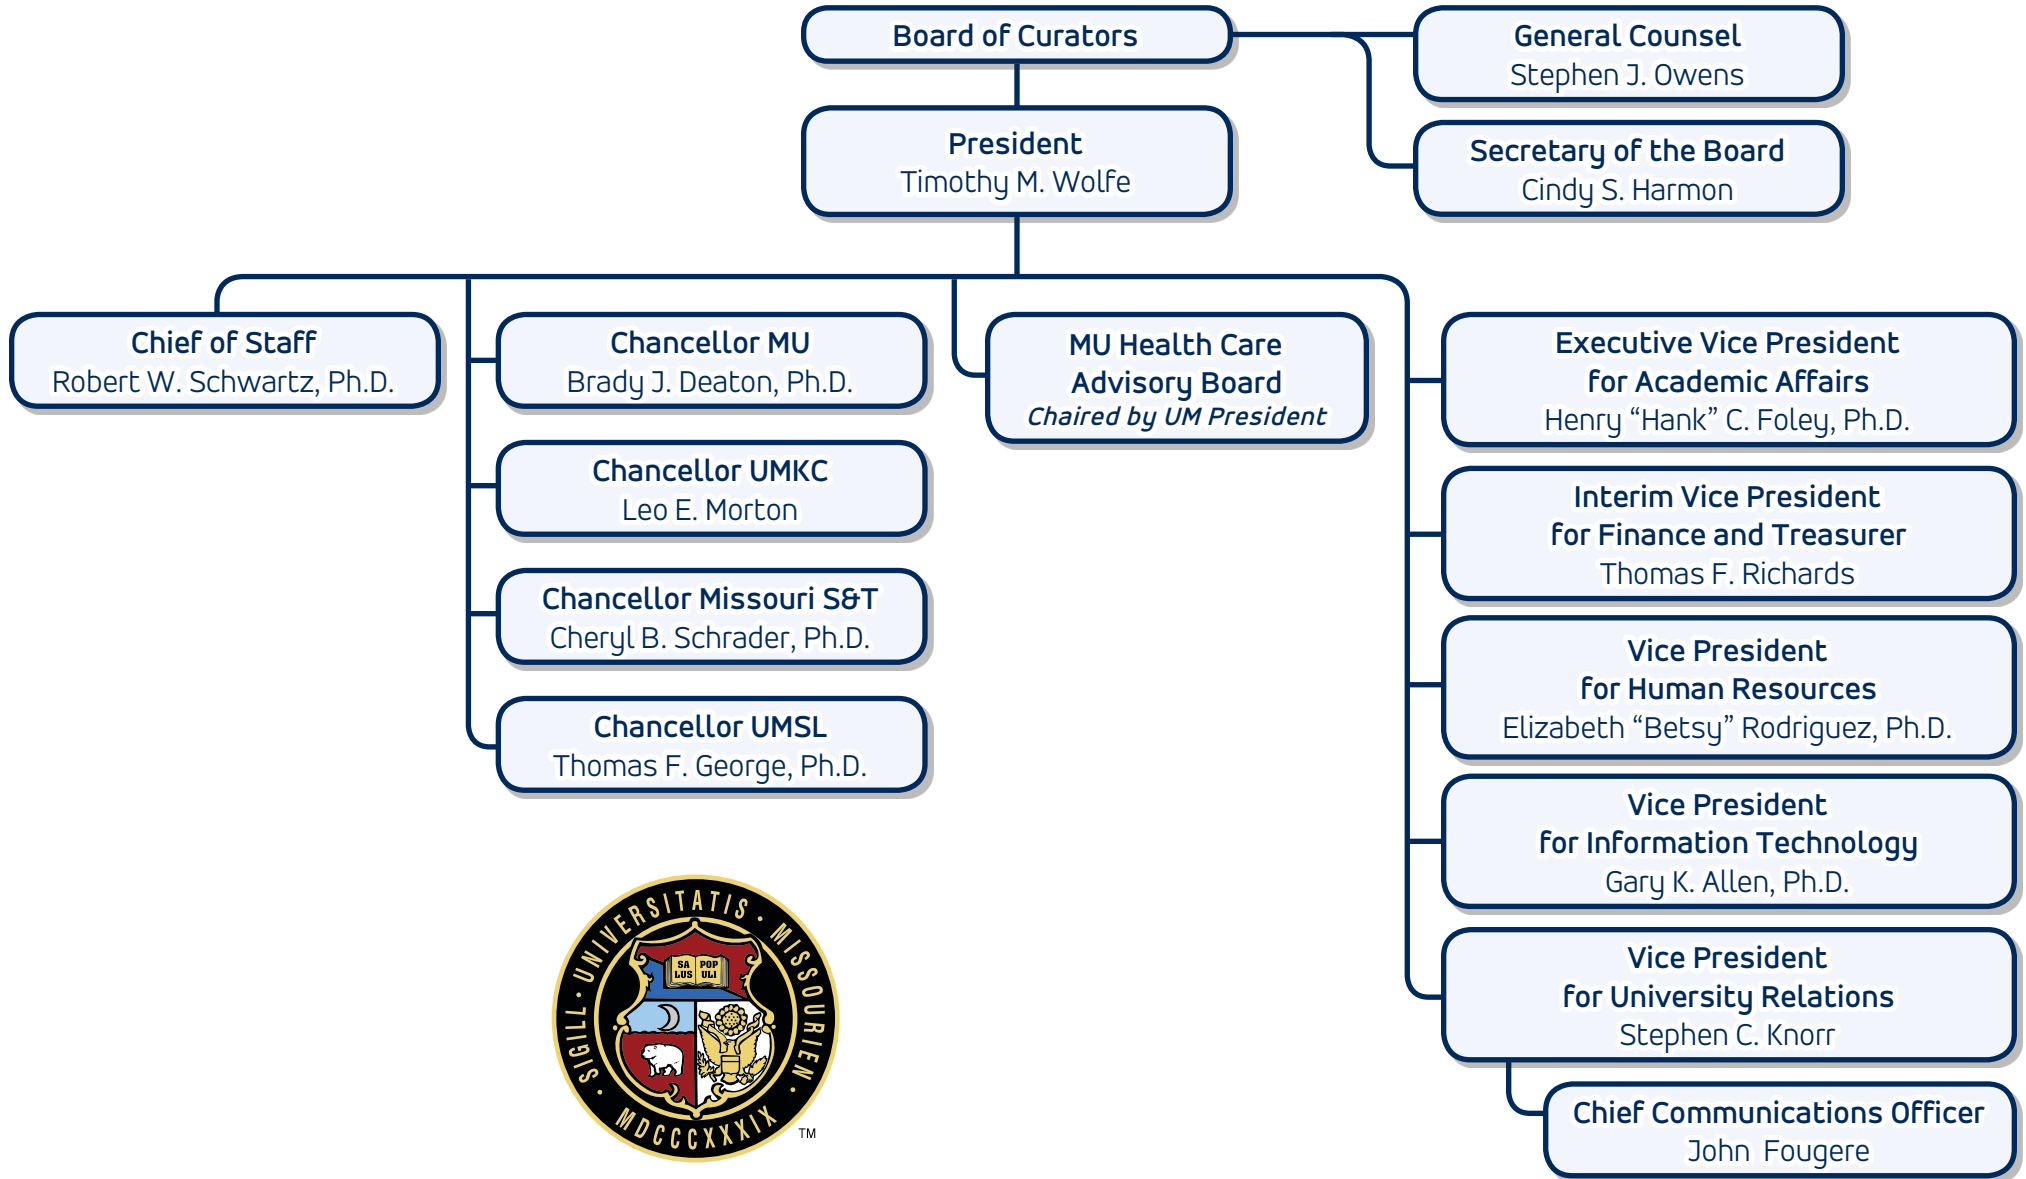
Board of Curators

General Counsel
Stephen J. Owens

Secretary of the Board
Cindy S. Harmon

President
Timothy M. Wolfe

Chief of Staff
Robert W. Schwartz, Ph.D.

Chancellor MU
Brady J. Deaton, Ph.D.

Chancellor UMKC
Leo E. Morton

Chancellor Missouri S&T
Cheryl B. Schrader, Ph.D.

Chancellor UMSL
Thomas F. George, Ph.D.

MU Health Care
Advisory Board
Chaired by UM President

Executive Vice President
for Academic Affairs
Henry “Hank” C. Foley, Ph.D.

Interim Vice President
for Finance and Treasurer
Thomas F. Richards

Vice President
for Human Resources
Elizabeth “Betsy” Rodriguez, Ph.D.

Vice President
for Information Technology
Gary K. Allen, Ph.D.

Vice President
for University Relations
Stephen C. Knorr

Chief Communications Officer
John Fougere

SIGILL · UNIVERSITATIS · MISSOURIEN · MDCCCXXXIX
SA LUS POP ULI
TM